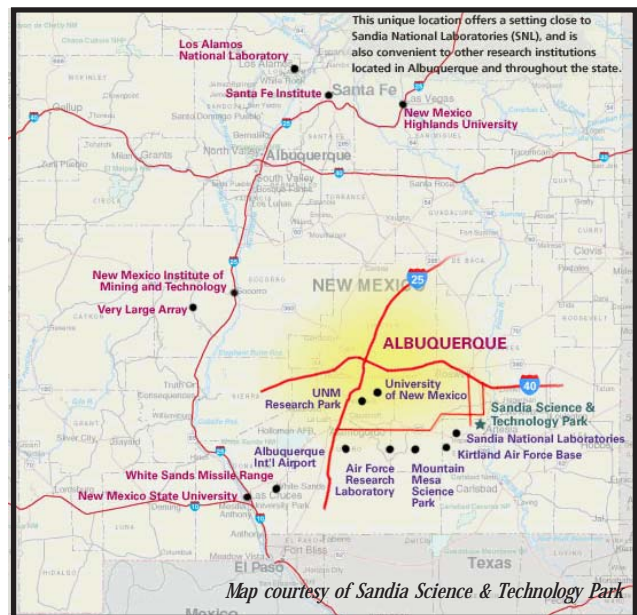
This unique location offers a setting close to Sandia National Laboratories (SNL), and is also convenient to other research institutions located in Albuquerque and throughout the state.

Los Alamos National Laboratory

Los Alamos

Santa Fe Institute

Santa Fe

New Mexico Highlands University

Las Vegas

Gallup

Grants

Albuquerque

North Valley

South Valley

Santa Rosa

New Mexico Institute of Mining and Technology

Socorro

Very Large Array

NEW MEXICO

25

ALBUQUERQUE

UNM Research Park

University of New Mexico

40

Sandia Science & Technology Park

Sandia National Laboratories

Kirtland Air Force Base

Albuquerque Int'l Airport

Air Force Research Laboratory

Mountain Mesa Science Park

White Sands Missile Range

New Mexico State University

Las Cruces

Carlsbad

Silver City

Texas

El Paso

Mexico

Map courtesy of Sandia Science & Technology Park